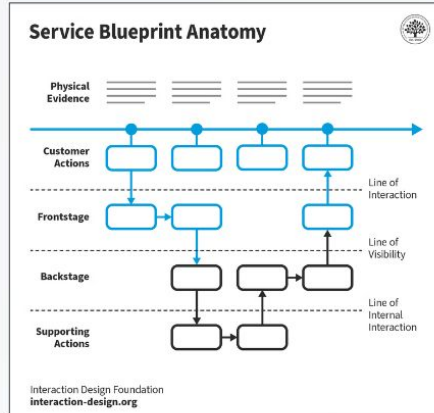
Service Blueprint Anatomy

Physical Evidence

Customer Actions

Line of Interaction

Frontstage

Line of Visibility

Backstage

Line of Internal Interaction

Supporting Actions

Interaction Design Foundation
interaction-design.org